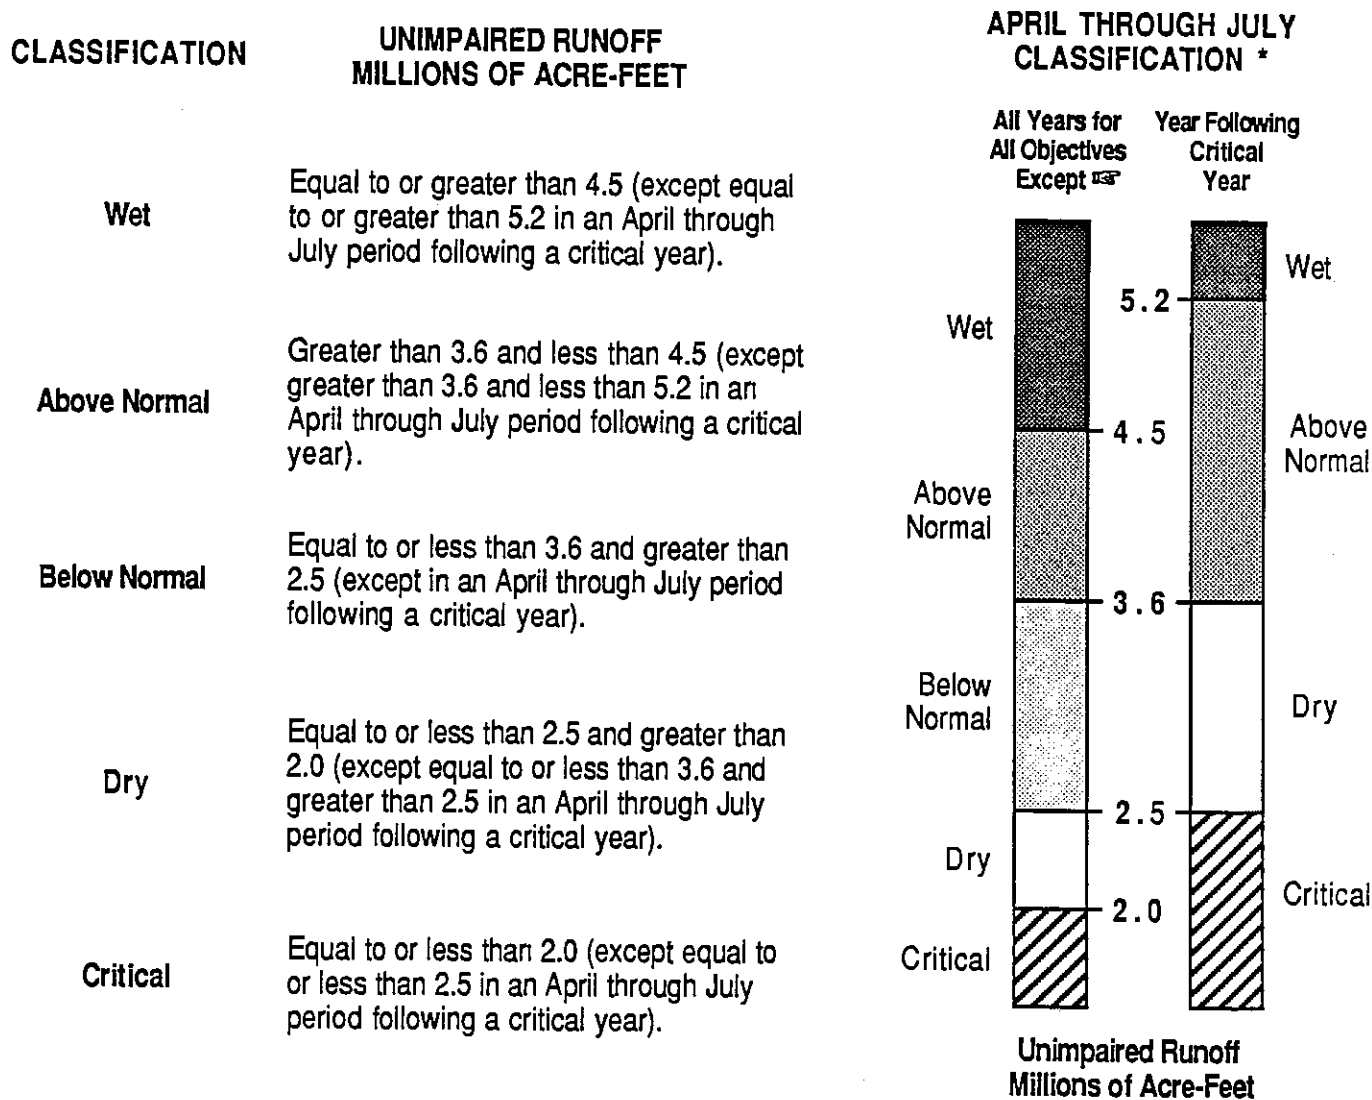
| CLASSIFICATION | UNIMPAIRED RUNOFF MILLIONS OF ACRE-FEET |
|---|---|
| Wet | Equal to or greater than 4.5 (except equal to or greater than 5.2 in an April through July period following a critical year). |
| Above Normal | Greater than 3.6 and less than 4.5 (except greater than 3.6 and less than 5.2 in an April through July period following a critical year). |
| Below Normal | Equal to or less than 3.6 and greater than 2.5 (except in an April through July period following a critical year). |
| Dry | Equal to or less than 2.5 and greater than 2.0 (except equal to or less than 3.6 and greater than 2.5 in an April through July period following a critical year). |
| Critical | Equal to or less than 2.0 (except equal to or less than 2.5 in an April through July period following a critical year). |

APRIL THROUGH JULY CLASSIFICATION *

All Years for All Objectives Except ☞

Year Following Critical Year

Wet

Above Normal

Below Normal

Dry

Critical

5.2

4.5

3.6

2.5

2.0

Wet

Above Normal

Dry

Critical

Unimpaired Runoff Millions of Acre-Feet